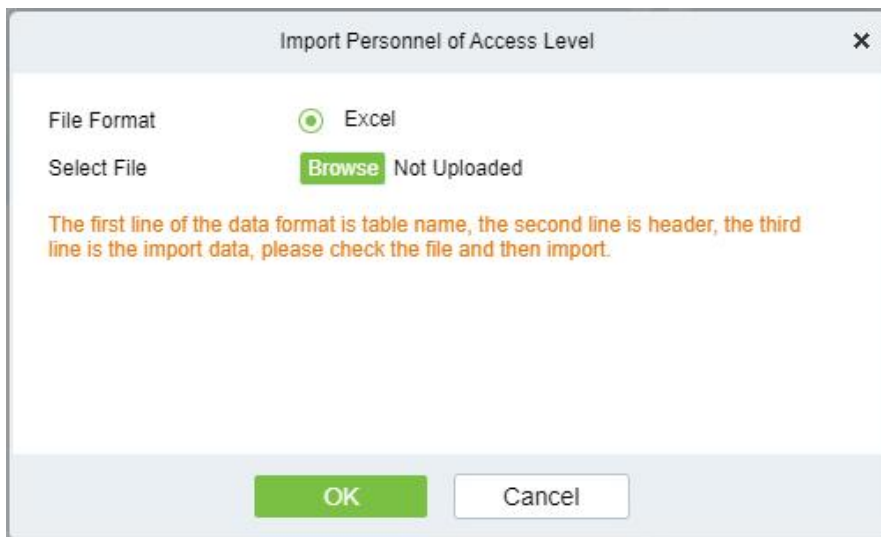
Import Personnel of Access Level ×

File Format Excel

Select File Browse Not Uploaded

The first line of the data format is table name, the second line is header, the third line is the import data, please check the file and then import.

OK Cancel